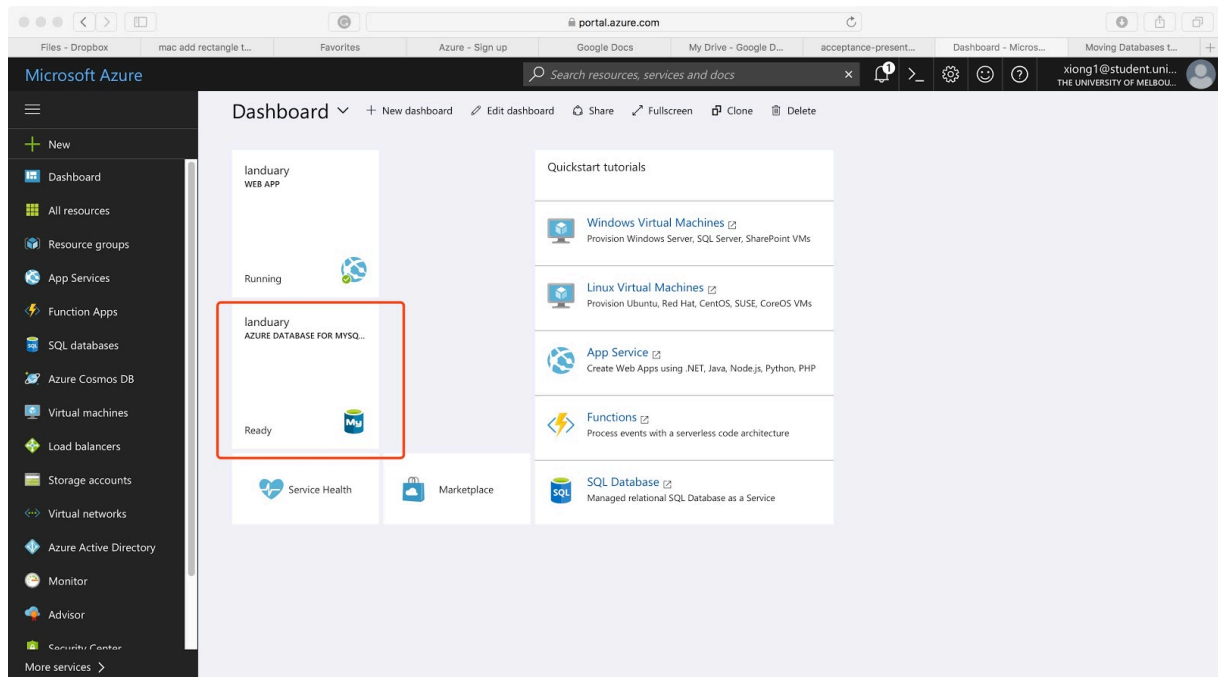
portal.azure.com

Files - Dropbox | mac add rectangle t... | Favorites | Azure - Sign up | Google Docs | My Drive - Google D... | acceptance-present... | Dashboard - Micros... | Moving Databases t...

Microsoft Azure

Search resources, services and docs

1

xiong1@student.uni...
THE UNIVERSITY OF MELBOU...

New
Dashboard
All resources
Resource groups
App Services
Function Apps
SQL databases
Azure Cosmos DB
Virtual machines
Load balancers
Storage accounts
Virtual networks
Azure Active Directory
Monitor
Advisor
Security Center
More services >

Dashboard ∨ + New dashboard Edit dashboard Share Fullscreen Clone Delete

landuary
WEB APP

Running

landuary
AZURE DATABASE FOR MYSQ...

Ready

Service Health

Marketplace

Quickstart tutorials

Windows Virtual Machines
Provision Windows Server, SQL Server, SharePoint VMs

Linux Virtual Machines
Provision Ubuntu, Red Hat, CentOS, SUSE, CoreOS VMs

App Service
Create Web Apps using .NET, Java, Node.js, Python, PHP

Functions
Process events with a serverless code architecture

SQL Database
Managed relational SQL Database as a Service